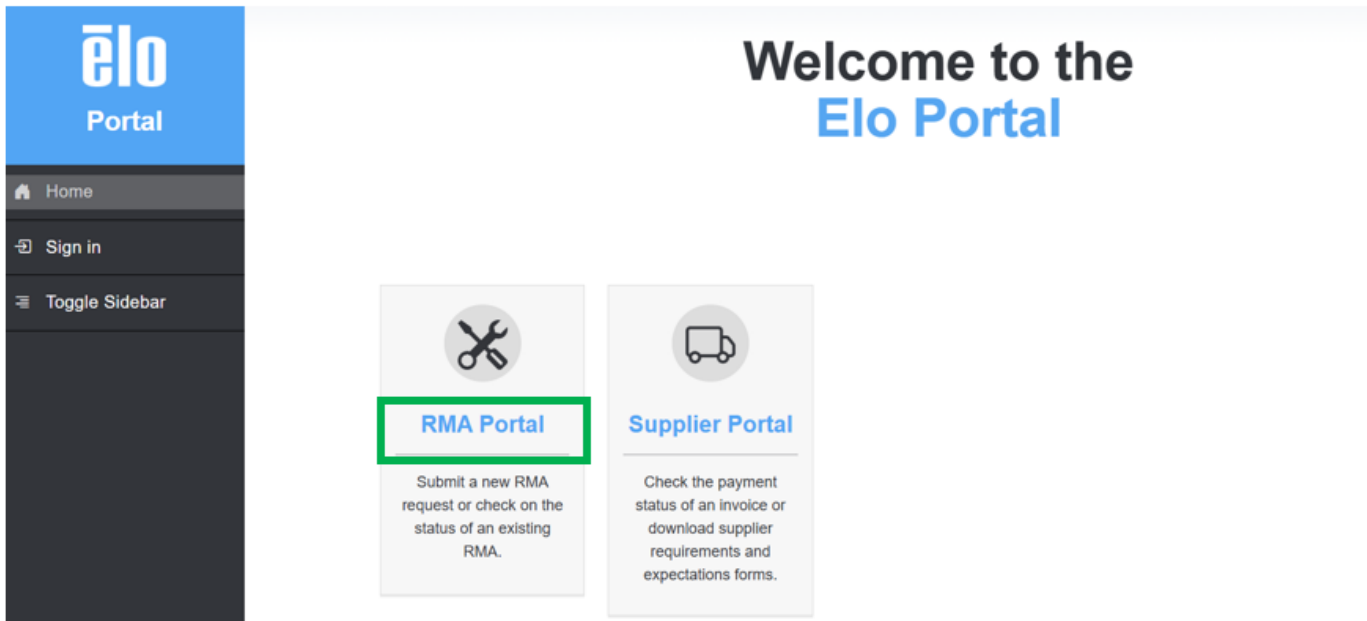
ēlo
Portal

Home
Sign in
Toggle Sidebar

Welcome to the
Elo Portal

RMA Portal
Submit a new RMA request or check on the status of an existing RMA.

Supplier Portal
Check the payment status of an invoice or download supplier requirements and expectations forms.